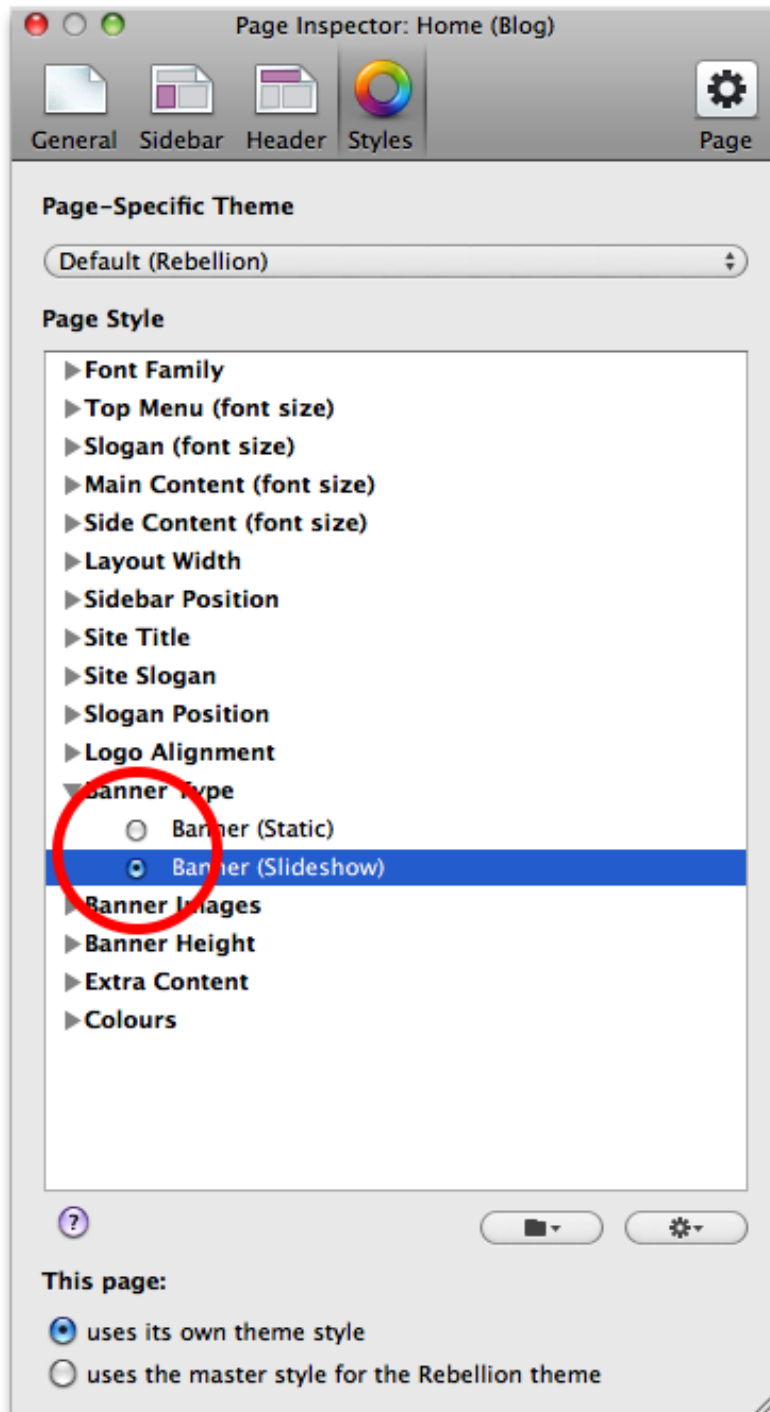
Page Inspector: Home (Blog)

General Sidebar Header Styles Page

Page-Specific Theme

Default (Rebellion)

Page Style

Font Family
Top Menu (font size)
Slogan (font size)
Main Content (font size)
Side Content (font size)
Layout Width
Sidebar Position
Site Title
Site Slogan
Slogan Position
Logo Alignment
Banner Type
Banner (Static)
Banner (Slideshow)
Banner Images
Banner Height
Extra Content
Colours

?

This page:

uses its own theme style
uses the master style for the Rebellion theme